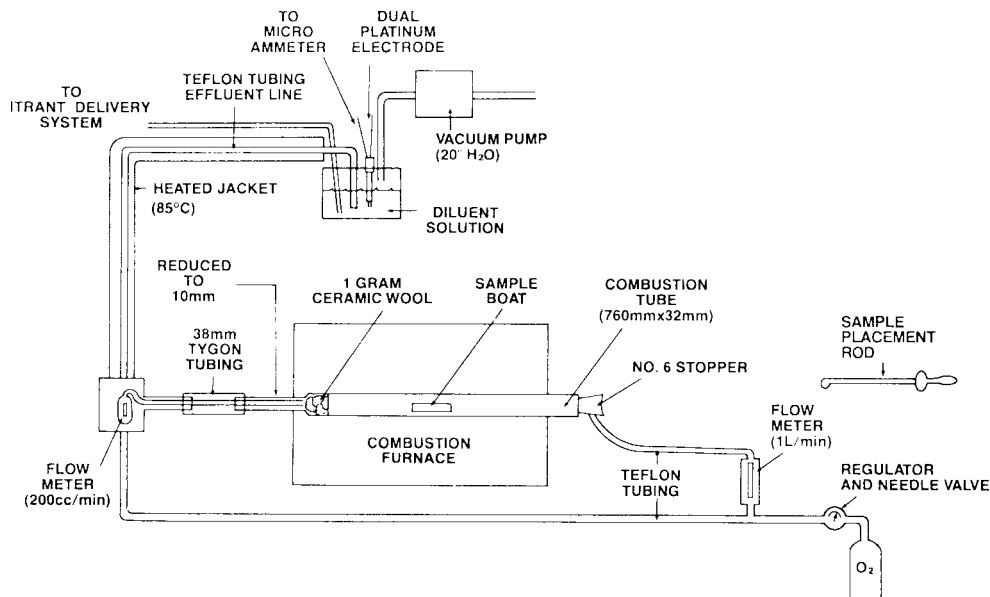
TO MICRO AMMETER

DUAL PLATINUM ELECTRODE

TO ITRANT DELIVERY SYSTEM

TEFLON TUBING EFFLUENT LINE

VACUUM PUMP (20" $H_2O$)

HEATED JACKET (85°C)

DILUENT SOLUTION

REDUCED TO 10mm

1 GRAM CERAMIC WOOL

SAMPLE BOAT

COMBUSTION TUBE (760mmx32mm)

SAMPLE PLACEMENT ROD

38mm TYGON TUBING

NO. 6 STOPPER

COMBUSTION FURNACE

FLOW METER (200cc/min)

FLOW METER (1L/min)

TEFLON TUBING

REGULATOR AND NEEDLE VALVE

$O_2$